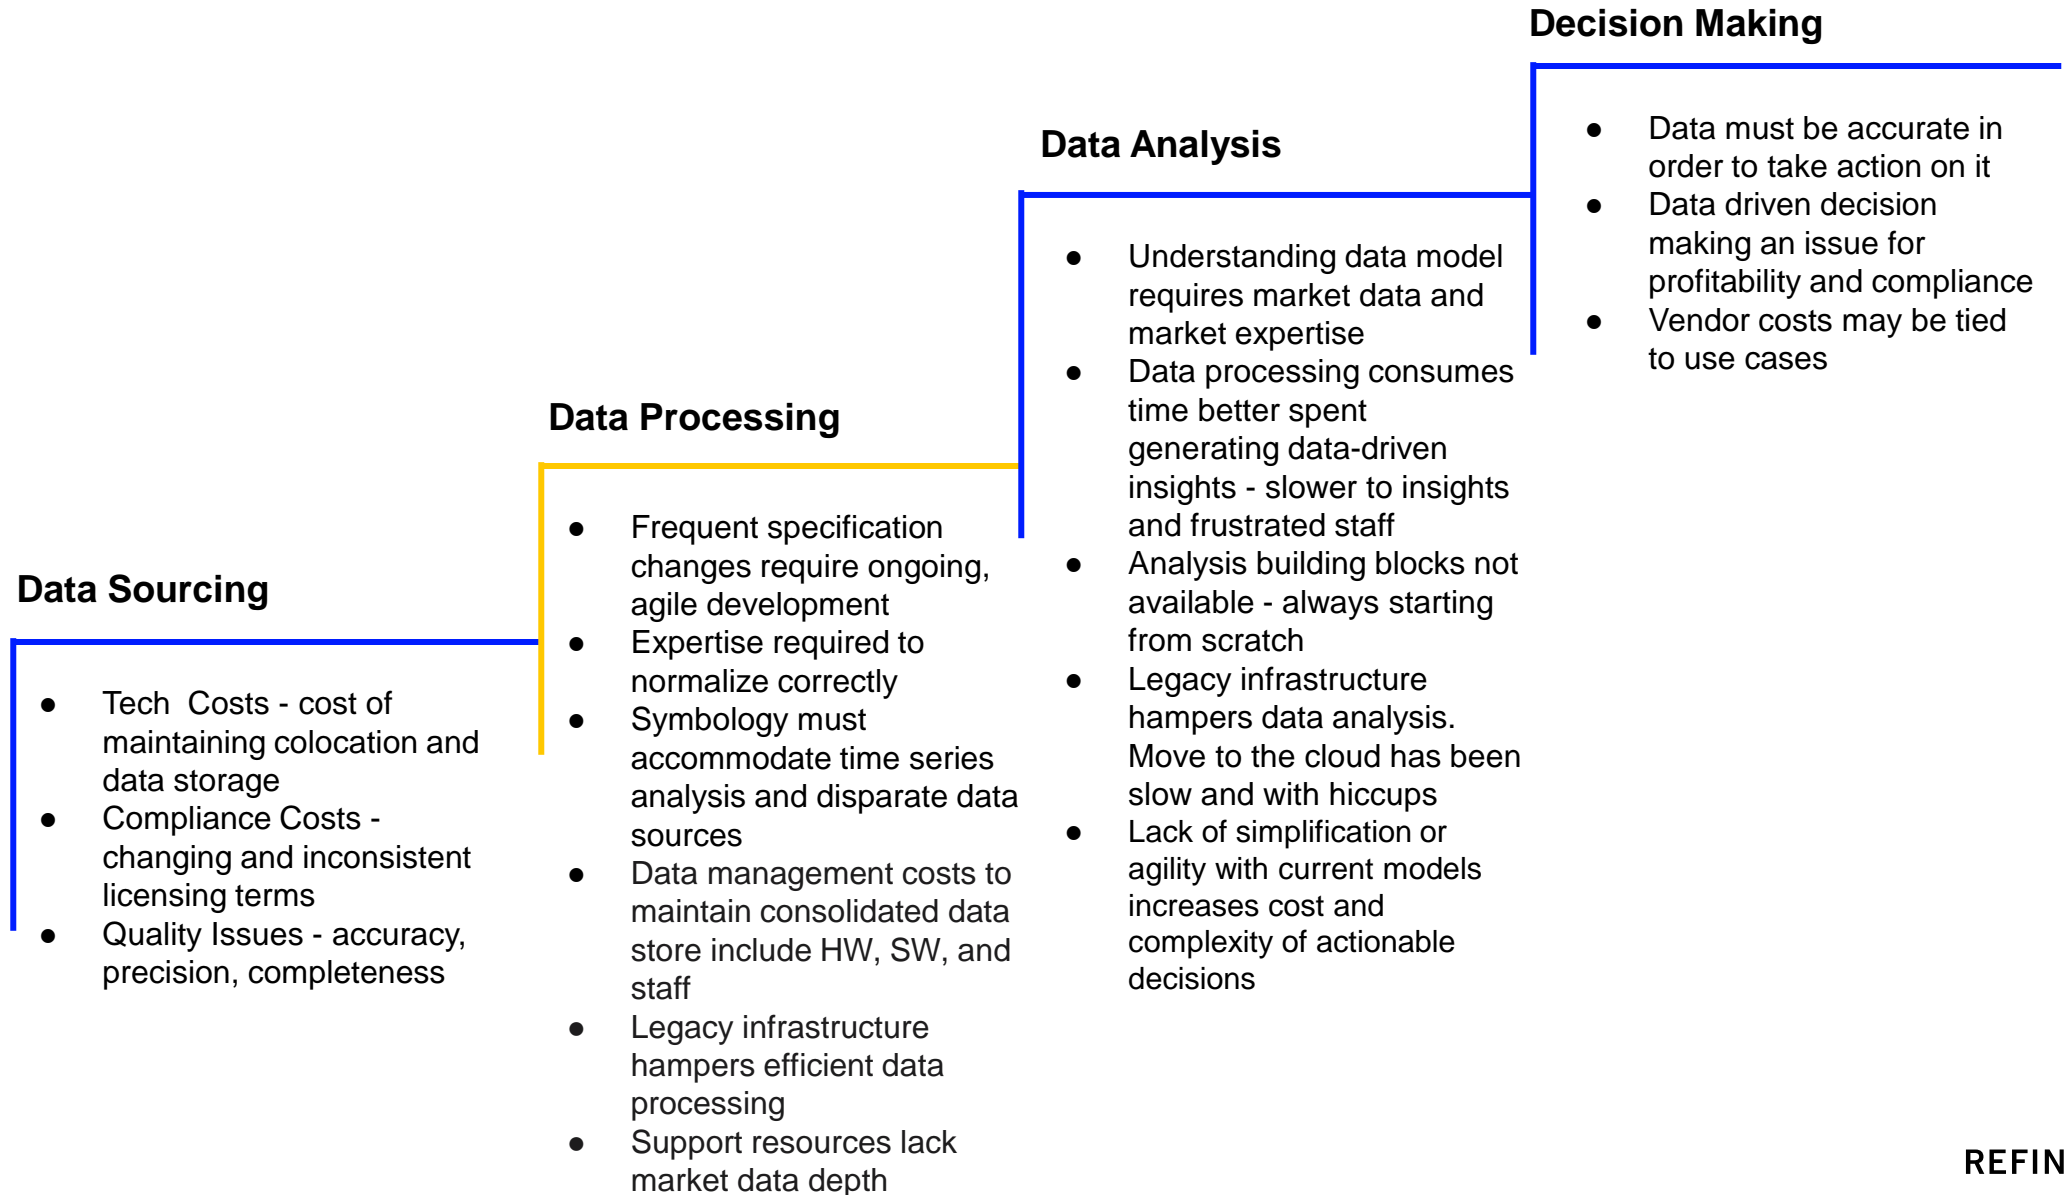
Decision Making

- Data must be accurate in order to take action on it
- Data driven decision making an issue for profitability and compliance
- Vendor costs may be tied to use cases

Data Analysis

- Understanding data model requires market data and market expertise
- Data processing consumes time better spent generating data-driven insights - slower to insights and frustrated staff
- Analysis building blocks not available - always starting from scratch
- Legacy infrastructure hampers data analysis. Move to the cloud has been slow and with hiccups
- Lack of simplification or agility with current models increases cost and complexity of actionable decisions

Data Processing

- Frequent specification changes require ongoing, agile development
- Expertise required to normalize correctly
- Symbology must accommodate time series analysis and disparate data sources
- Data management costs to maintain consolidated data store include HW, SW, and staff
- Legacy infrastructure hampers efficient data processing
- Support resources lack market data depth

Data Sourcing

- Tech Costs - cost of maintaining colocation and data storage
- Compliance Costs - changing and inconsistent licensing terms
- Quality Issues - accuracy, precision, completeness

REFIN